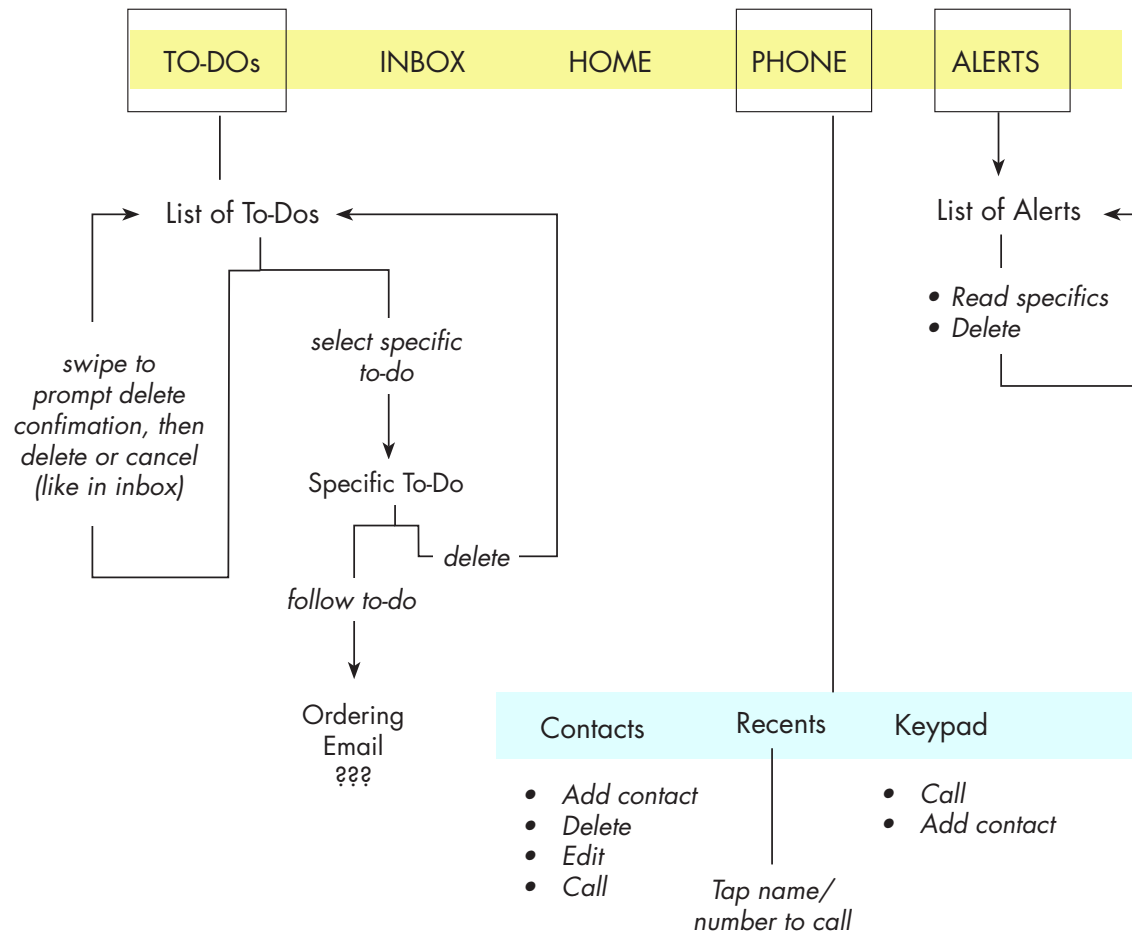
TO-DOs INBOX HOME PHONE ALERTS

List of To-Dos

swipe to prompt delete confimation, then delete or cancel (like in inbox)

select specific to-do

Specific To-Do

delete

follow to-do

Ordering Email ???

List of Alerts

• Read specifics
• Delete

Contacts Recents Keypad

• Add contact
• Delete
• Edit
• Call

Tap name/ number to call

• Call
• Add contact